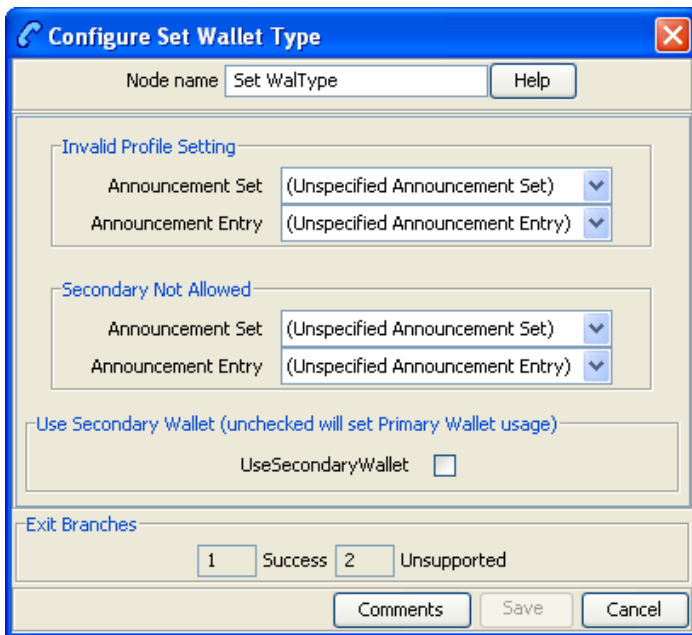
Configure Set Wallet Type

Node name Set WalType Help

Invalid Profile Setting

Announcement Set (Unspecified Announcement Set)

Announcement Entry (Unspecified Announcement Entry)

Secondary Not Allowed

Announcement Set (Unspecified Announcement Set)

Announcement Entry (Unspecified Announcement Entry)

Use Secondary Wallet (unchecked will set Primary Wallet usage)

UseSecondaryWallet

Exit Branches

1 Success 2 Unsupported

Comments Save Cancel